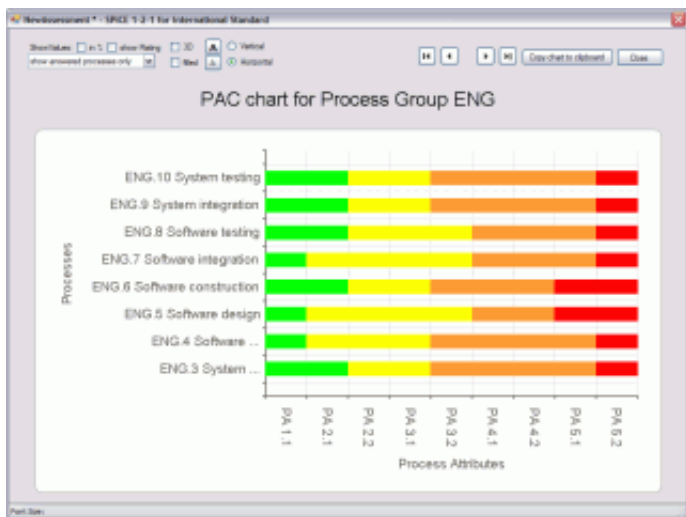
NewAssessment * - SPICE 1-2-1 for International Standard

Show Values: in % show Rating 3D Vertical
show answered processes only Wind Horizontal

Copy chart to clipboard Close

PAC chart for Process Group ENG

ENG.10 System testing
ENG.9 System integration
ENG.8 Software testing
ENG.7 Software integration
ENG.6 Software construction
ENG.5 Software design
ENG.4 Software ...
ENG.3 System ...

Processes

PA 1.1
PA 2.1
PA 2.2
PA 3.1
PA 3.2
PA 4.1
PA 4.2
PA 5.1
PA 5.2

Process Attributes

Font Size: